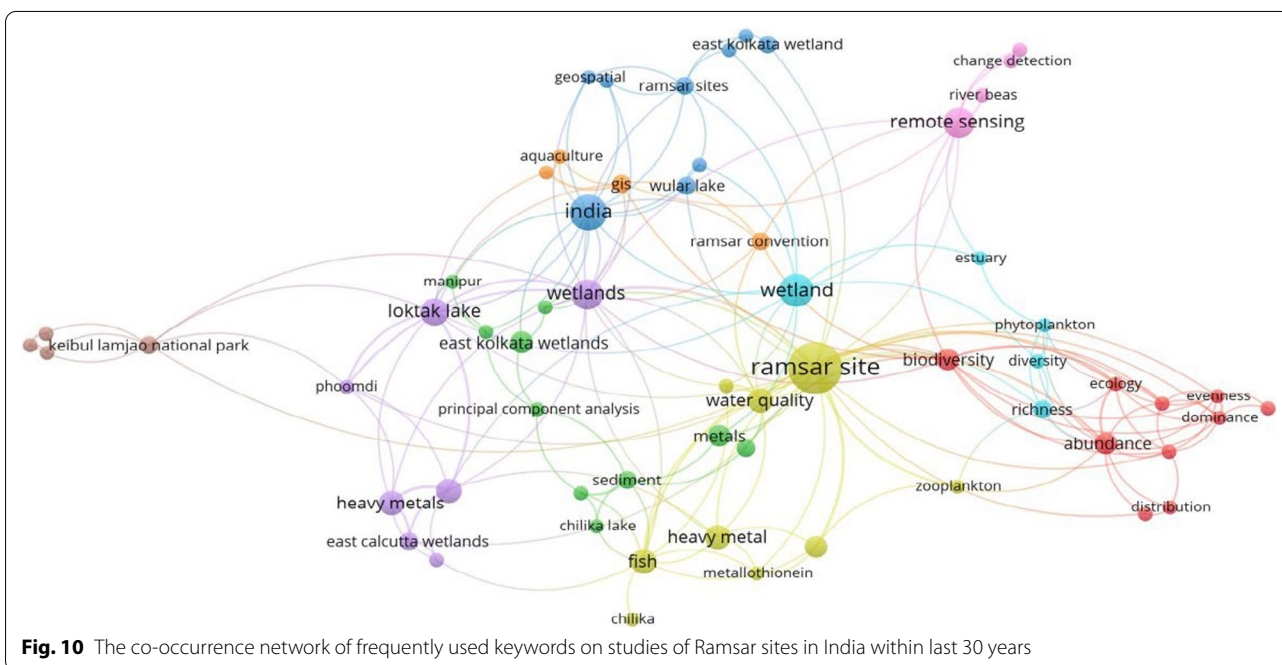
east kolkata wetland
change detection
geospatial
ramsar sites
river beas
remote sensing
aquaculture
gis
wular lake
india
ramsar convention
estuary
manipur
wetlands
wetland
loktak lake
phytoplankton
keibul lamjao national park
east kolkata wetlands
ramsar site
biodiversity
diversity
ecology
evenness
phoomdi
water quality
dominance
principal component analysis
richness
metals
abundance
sediment
zooplankton
heavy metals
distribution
chilika lake
heavy metal
east calcutta wetlands
fish
metallothionein
chilika

**Fig. 10** The co-occurrence network of frequently used keywords on studies of Ramsar sites in India within last 30 years